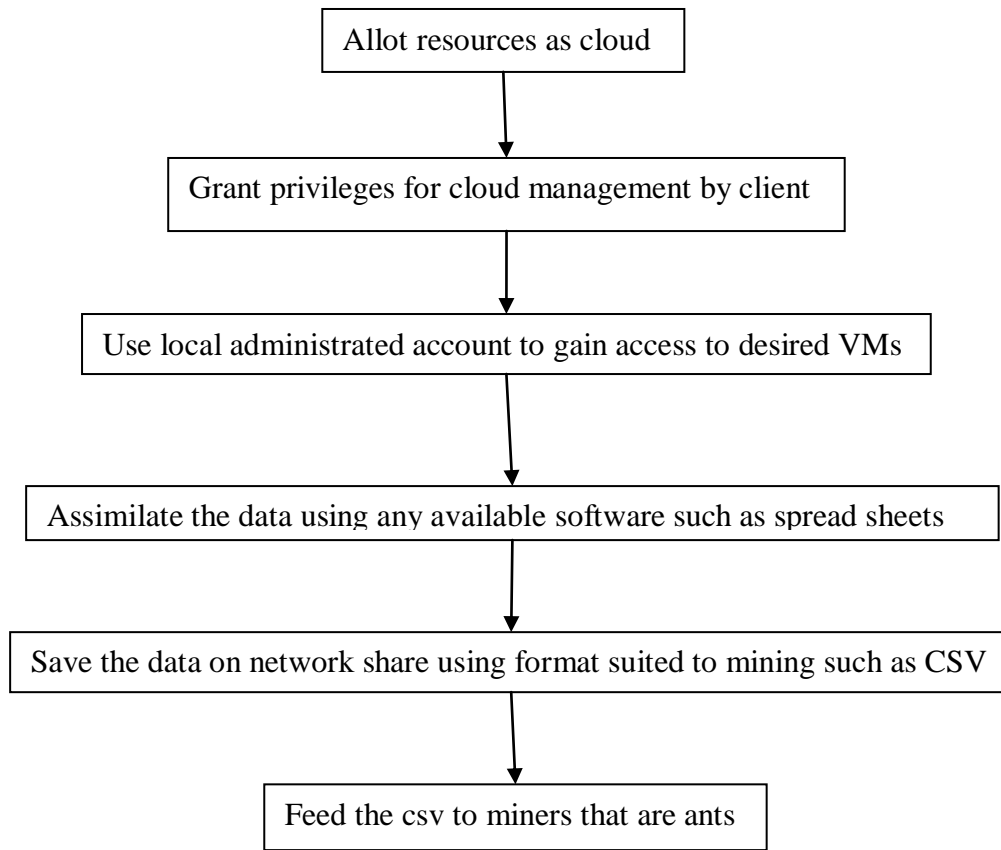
Allot resources as cloud

Grant privileges for cloud management by client

Use local administrated account to gain access to desired VMs

Assimilate the data using any available software such as spread sheets

Save the data on network share using format suited to mining such as CSV

Feed the csv to miners that are ants